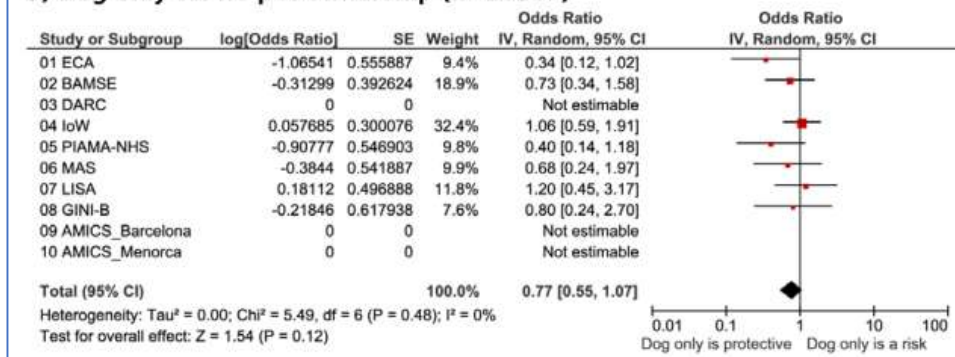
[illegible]

| Study or Subgroup | log[Odds Ratio] | SE | Weight | Odds Ratio IV, Random, 95% CI | Odds Ratio IV, Random, 95% CI |
|---|---|---|---|---|---|
| 01 ECA | -1.06541 | 0.555887 | 9.4% | 0.34 [0.12, 1.02] | |
| 02 BAMSE | -0.31299 | 0.392624 | 18.9% | 0.73 [0.34, 1.58] | |
| 03 DARC | 0 | 0 | | Not estimable | |
| 04 IoW | 0.057685 | 0.300076 | 32.4% | 1.06 [0.59, 1.91] | |
| 05 PIAMA-NHS | -0.90777 | 0.546903 | 9.8% | 0.40 [0.14, 1.18] | |
| 06 MAS | -0.3844 | 0.541887 | 9.9% | 0.68 [0.24, 1.97] | |
| 07 LISA | 0.18112 | 0.496888 | 11.8% | 1.20 [0.45, 3.17] | |
| 08 GINI-B | -0.21846 | 0.617938 | 7.6% | 0.80 [0.24, 2.70] | |
| 09 AMICS_Barcelona | 0 | 0 | | Not estimable | |
| 10 AMICS_Menorca | 0 | 0 | | Not estimable | |
| Total (95% CI) | | | 100.0% | 0.77 [0.55, 1.07] | |

Heterogeneity: Tau² = 0.00; Chi² = 5.49, df = 6 (P = 0.48); I² = 0%
Test for overall effect: Z = 1.54 (P = 0.12)

0.01 0.1 1 10 100
Dog only is protective Dog only is a risk